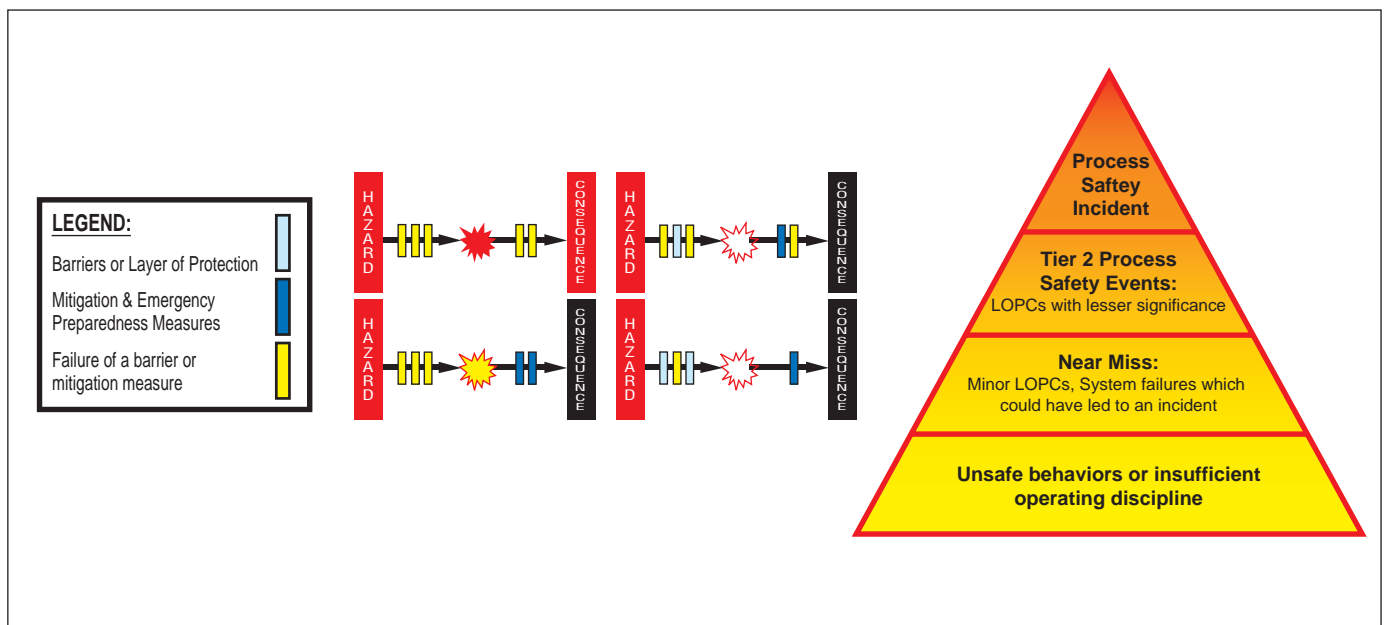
LEGEND:

Barriers or Layer of Protection

Mitigation & Emergency Preparedness Measures

Failure of a barrier or mitigation measure

HAZARD

CONSEQUENCE

HAZARD

CONSEQUENCE

HAZARD

CONSEQUENCE

HAZARD

CONSEQUENCE

Process Saftey Incident

Tier 2 Process Safety Events:
LOPCs with lesser significance

Near Miss:
Minor LOPCs, System failures which could have led to an incident

Unsafe behaviors or insufficient operating discipline